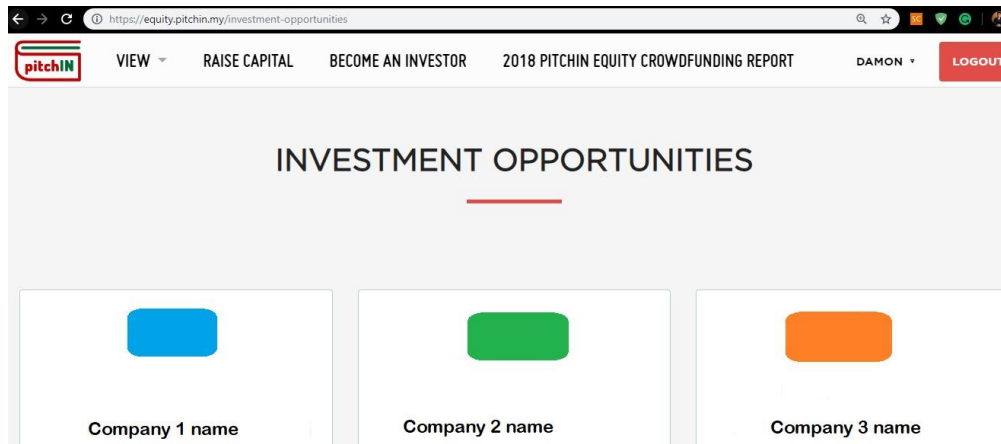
https://equity.pitchin.my/investment-opportunities

pitchIN

VIEW

RAISE CAPITAL

BECOME AN INVESTOR

2018 PITCHIN EQUITY CROWDFUNDING REPORT

DAMON

LOGOUT

INVESTMENT OPPORTUNITIES

Company 1 name

Company 2 name

Company 3 name